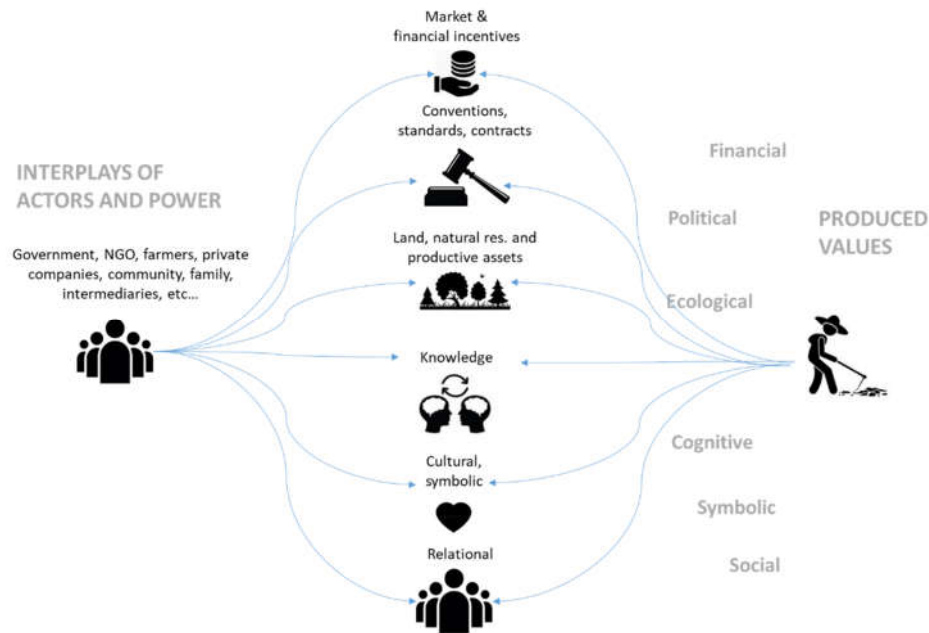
Market & financial incentives

Conventions, standards, contracts

INTERPLAYS OF ACTORS AND POWER

Financial

Political

PRODUCED VALUES

Government, NGO, farmers, private companies, community, family, intermediaries, etc...

Land, natural res. and productive assets

Ecological

Knowledge

Cognitive

Cultural, symbolic

Symbolic

Relational

Social